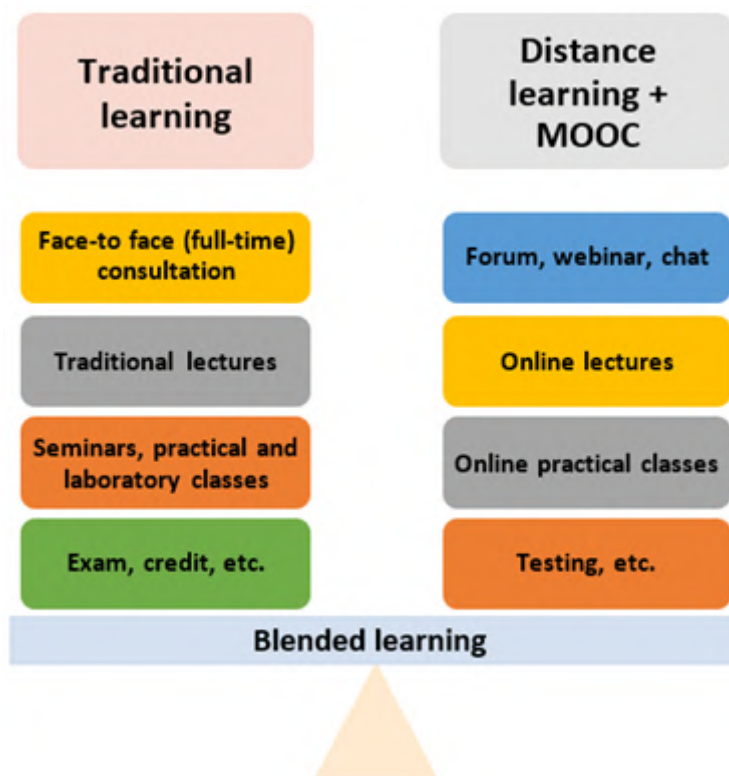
Traditional learning

Distance learning + MOOC

Face-to face (full-time) consultation

Traditional lectures

Seminars, practical and laboratory classes

Exam, credit, etc.

Forum, webinar, chat

Online lectures

Online practical classes

Testing, etc.

Blended learning